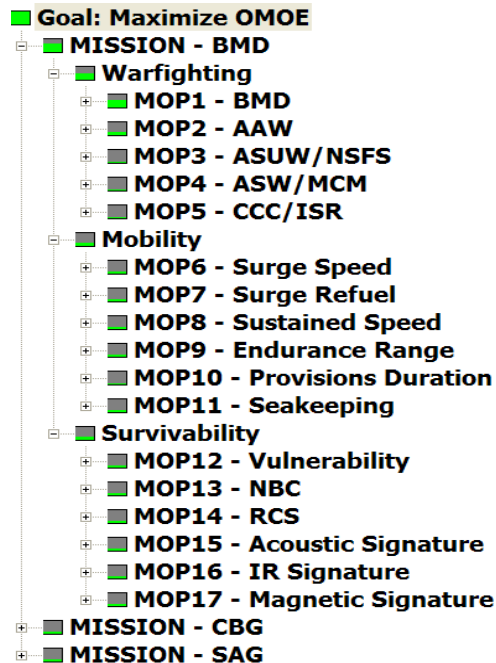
Goal: Maximize OMOE
MISSION - BMD
Warfighting
MOP1 - BMD
MOP2 - AAW
MOP3 - ASUW/NSFS
MOP4 - ASW/MCM
MOP5 - CCC/ISR
Mobility
MOP6 - Surge Speed
MOP7 - Surge Refuel
MOP8 - Sustained Speed
MOP9 - Endurance Range
MOP10 - Provisions Duration
MOP11 - Seakeeping
Survivability
MOP12 - Vulnerability
MOP13 - NBC
MOP14 - RCS
MOP15 - Acoustic Signature
MOP16 - IR Signature
MOP17 - Magnetic Signature
MISSION - CBG
MISSION - SAG